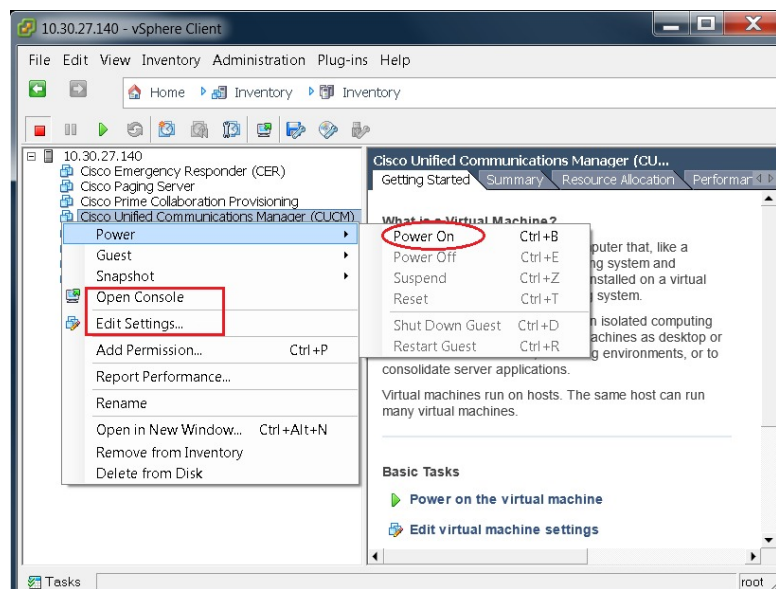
10.30.27.140 - vSphere Client

File Edit View Inventory Administration Plug-ins Help

Home Inventory Inventory

10.30.27.140
Cisco Emergency Responder (CER)
Cisco Paging Server
Cisco Prime Collaboration Provisioning
Cisco Unified Communications Manager (CUCM)

Power
Guest
Snapshot
Open Console
Edit Settings...
Add Permission... Ctrl+P
Report Performance...
Rename
Open in New Window... Ctrl+Alt+N
Remove from Inventory
Delete from Disk

Power On Ctrl+B
Power Off Ctrl+E
Suspend Ctrl+Z
Reset Ctrl+T
Shut Down Guest Ctrl+D
Restart Guest Ctrl+R

Cisco Unified Communications Manager (CU...
Getting Started Summary Resource Allocation Performar

What is a Virtual Machine?
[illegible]puter that, like a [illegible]ng system and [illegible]nstalled on a virtual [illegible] system.

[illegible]n isolated computing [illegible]achines as desktop or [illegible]g environments, or to consolidate server applications.

Virtual machines run on hosts. The same host can run many virtual machines.

Basic Tasks
Power on the virtual machine
Edit virtual machine settings

Tasks
root